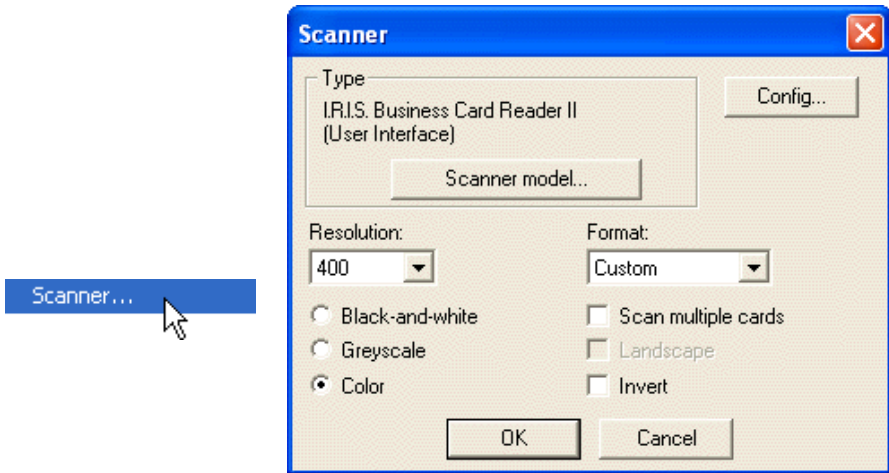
Scanner...

Scanner

Type
I.R.I.S. Business Card Reader II
(User Interface)

Scanner model...

Config...

Resolution:
400

Format:
Custom

Black-and-white
Greyscale
Color

Scan multiple cards
Landscape
Invert

OK
Cancel